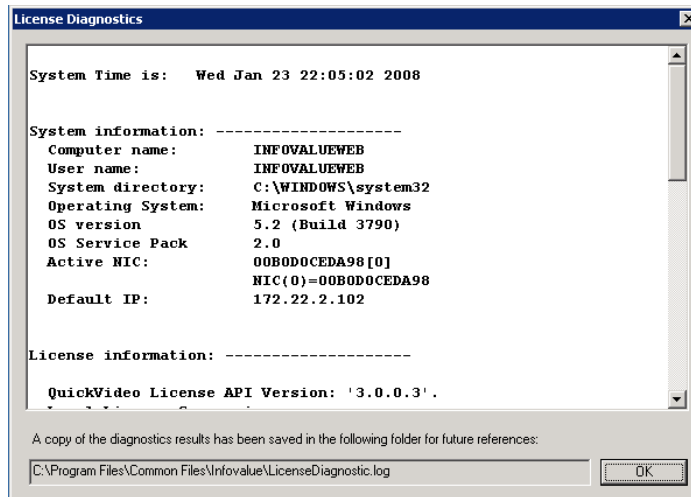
License Diagnostics

System Time is: Wed Jan 23 22:05:02 2008

System information: --------------------
Computer name: INFOVALUEWEB
User name: INFOVALUEWEB
System directory: C:\WINDOWS\system32
Operating System: Microsoft Windows
OS version 5.2 (Build 3790)
OS Service Pack 2.0
Active NIC: 00B0D0CEDA98[0]
NIC(0)=00B0D0CEDA98
Default IP: 172.22.2.102

License information: --------------------

QuickVideo License API Version: '3.0.0.3'.
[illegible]

A copy of the diagnostics results has been saved in the following folder for future references:

C:\Program Files\Common Files\Infovalue\LicenseDiagnostic.log

OK